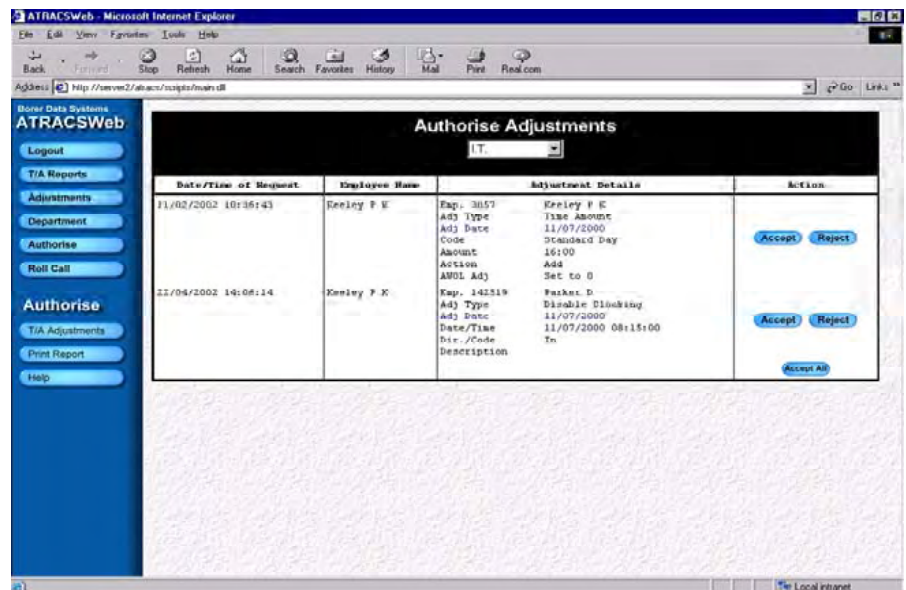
ATRACSWeb - Microsoft Internet Explorer

File Edit View Favorites Tools Help

Back Forward Stop Refresh Home Search Favorites History Mail Print Real.com

Address http://server2/atracs/scripts/main.dll

Go Links

Borer Data Systems
ATRACSWeb

Logout
T/A Reports
Adjustments
Department
Authorise
Roll Call

Authorise

T/A Adjustments
Print Report
Help

Authorise Adjustments

I.T.

| Date/Time of Request | Employee Name | Adjustment Details | Action |
|---|---|---|---|
| 11/02/2002 10:36:43 | Keeley P K | Emp. 3057 Keeley P K<br>Adj Type Time Amount<br>Adj Date 11/07/2000<br>Code Standard Day<br>Amount 16:00<br>Action Add<br>AWOL Adj Set to 0 | Accept Reject |
| 22/04/2002 14:06:14 | Keeley P K | Emp. 142519 Parker D<br>Adj Type Disable Clocking<br>Adj Date 11/07/2000<br>Date/Time 11/07/2000 08:15:00<br>Dir./Code In<br>Description | Accept Reject |

Accept All

Local intranet